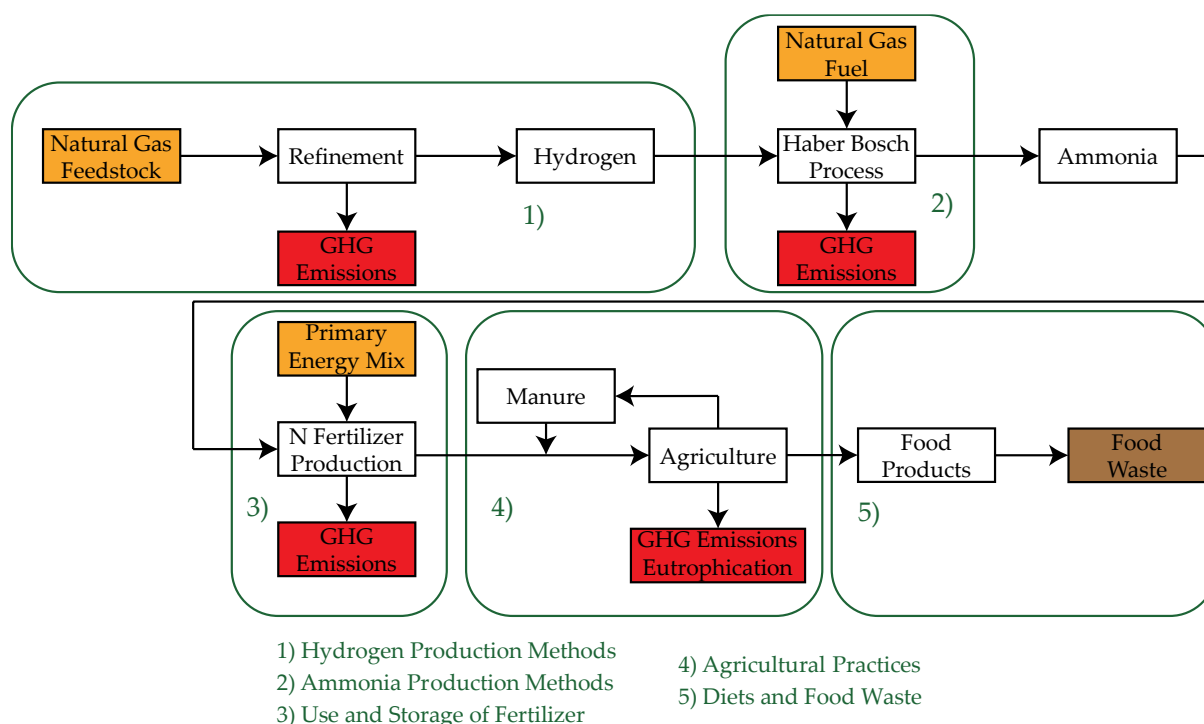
Natural Gas Feedstock

Refinement

Hydrogen

GHG Emissions

1)

Natural Gas Fuel

Haber Bosch Process

GHG Emissions

2)

Ammonia

Primary Energy Mix

N Fertilizer Production

GHG Emissions

3)

Manure

Agriculture

GHG Emissions Eutrophication

4)

Food Products

Food Waste

5)

1) Hydrogen Production Methods
2) Ammonia Production Methods
3) Use and Storage of Fertilizer

4) Agricultural Practices
5) Diets and Food Waste